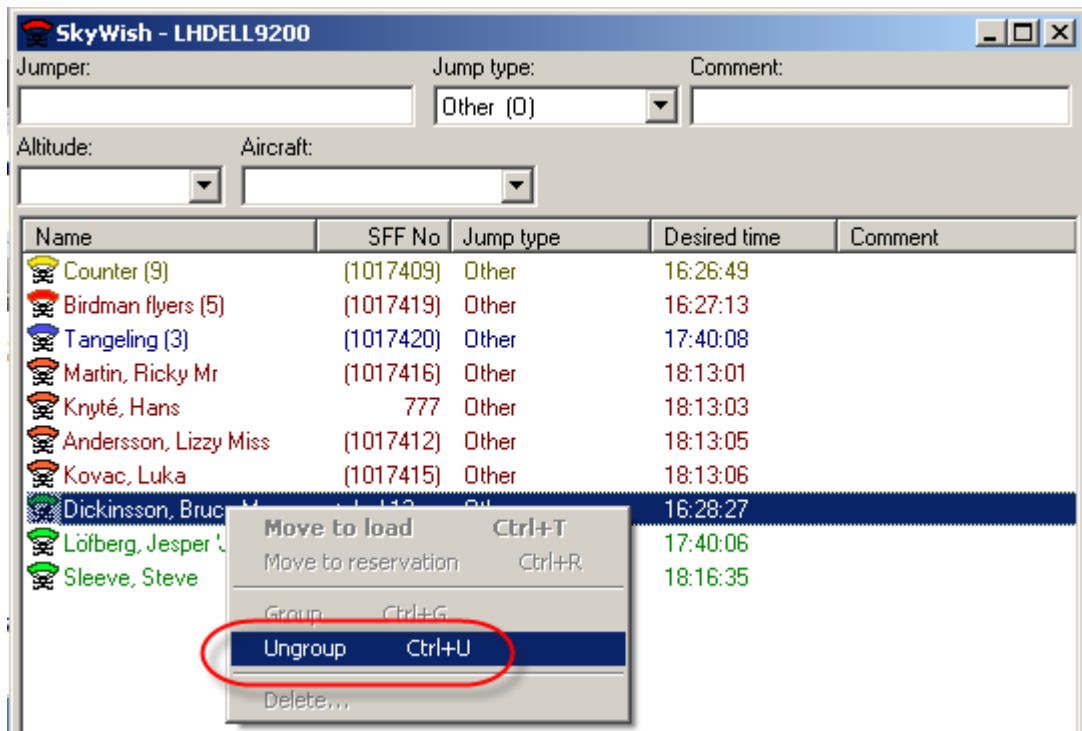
SkyWish - LHDELL9200

Jumper:

Jump type:

Other (0)

Comment:

Altitude:

Aircraft:

| Name | SFF No | Jump type | Desired time | Comment |
|---|---|---|---|---|
| Counter (9) | (1017409) | Other | 16:26:49 | |
| Birdman flyers (5) | (1017419) | Other | 16:27:13 | |
| Tangeling (3) | (1017420) | Other | 17:40:08 | |
| Martin, Ricky Mr | (1017416) | Other | 18:13:01 | |
| Knyté, Hans | 777 | Other | 18:13:03 | |
| Andersson, Lizzy Miss | (1017412) | Other | 18:13:05 | |
| Kovac, Luka | (1017415) | Other | 18:13:06 | |
| Dickinsson, Bruc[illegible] | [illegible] | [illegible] | 16:28:27 | |
| Löfberg, Jesper '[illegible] | | | 17:40:06 | |
| Sleeve, Steve | | | 18:16:35 | |

Move to load Ctrl+T
Move to reservation Ctrl+R
Group Ctrl+G
Ungroup Ctrl+U
Delete...